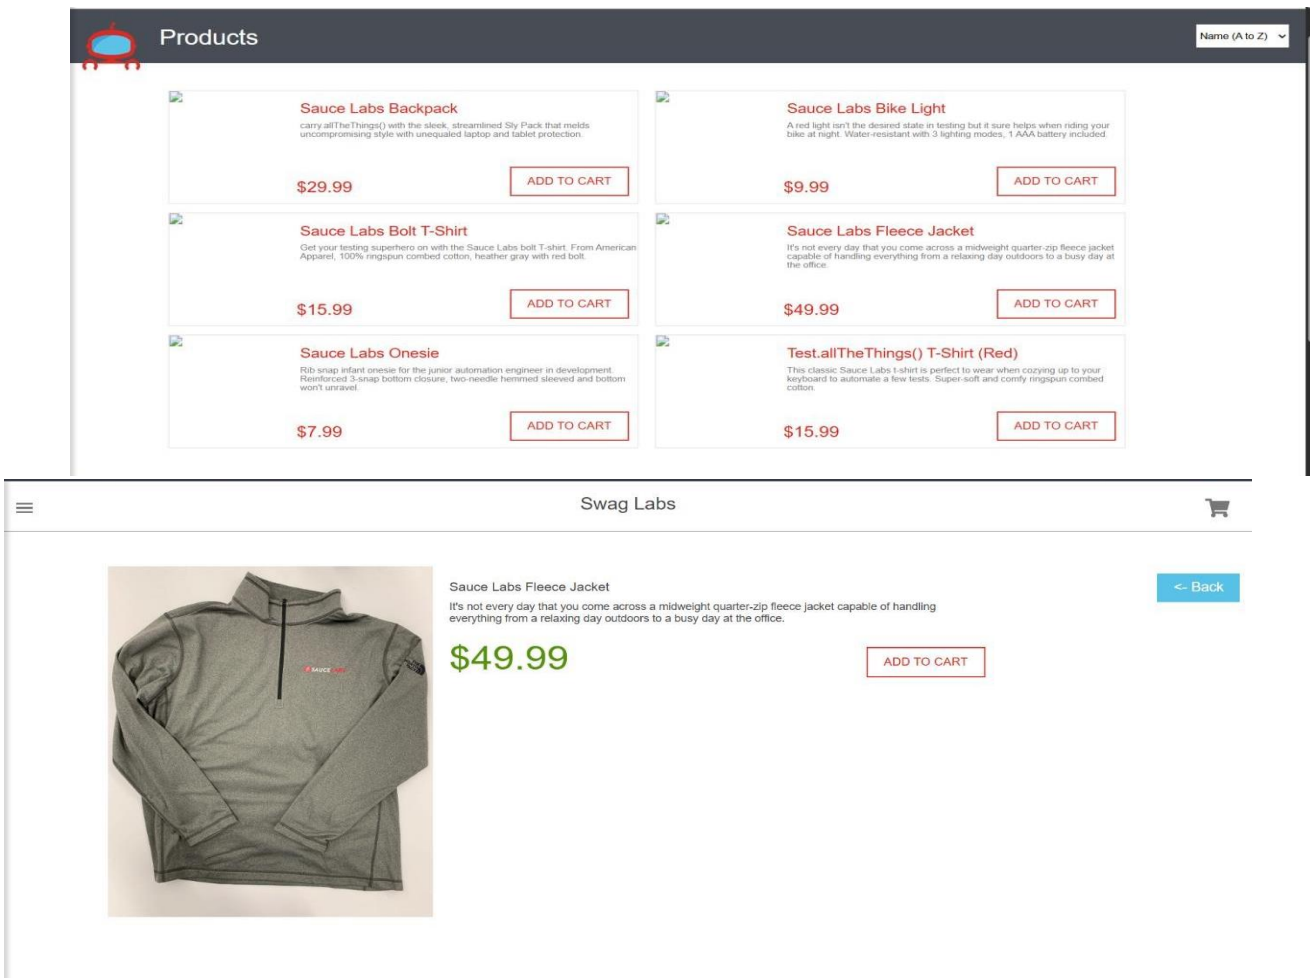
Products

Name (A to Z)

Sauce Labs Backpack

carry allTheThings() with the sleek, streamlined Sly Pack that melds uncompromising style with unequaled laptop and tablet protection.

$29.99

ADD TO CART

Sauce Labs Bike Light

A red light isn't the desired state in testing but it sure helps when riding your bike at night. Water-resistant with 3 lighting modes, 1 AAA battery included.

$9.99

ADD TO CART

Sauce Labs Bolt T-Shirt

Get your testing superhero on with the Sauce Labs bolt T-shirt. From American Apparel, 100% ringspun combed cotton, heather gray with red bolt.

$15.99

ADD TO CART

Sauce Labs Fleece Jacket

It's not every day that you come across a midweight quarter-zip fleece jacket capable of handling everything from a relaxing day outdoors to a busy day at the office.

$49.99

ADD TO CART

Sauce Labs Onesie

Rib snap infant onesie for the junior automation engineer in development. Reinforced 3-snap bottom closure, two-needle hemmed sleeved and bottom won't unravel.

$7.99

ADD TO CART

Test.allTheThings() T-Shirt (Red)

This classic Sauce Labs t-shirt is perfect to wear when cozying up to your keyboard to automate a few tests. Super-soft and comfy ringspun combed cotton.

$15.99

ADD TO CART

Swag Labs

SAUCE LABS

Sauce Labs Fleece Jacket

It's not every day that you come across a midweight quarter-zip fleece jacket capable of handling everything from a relaxing day outdoors to a busy day at the office.

$49.99

ADD TO CART

<- Back